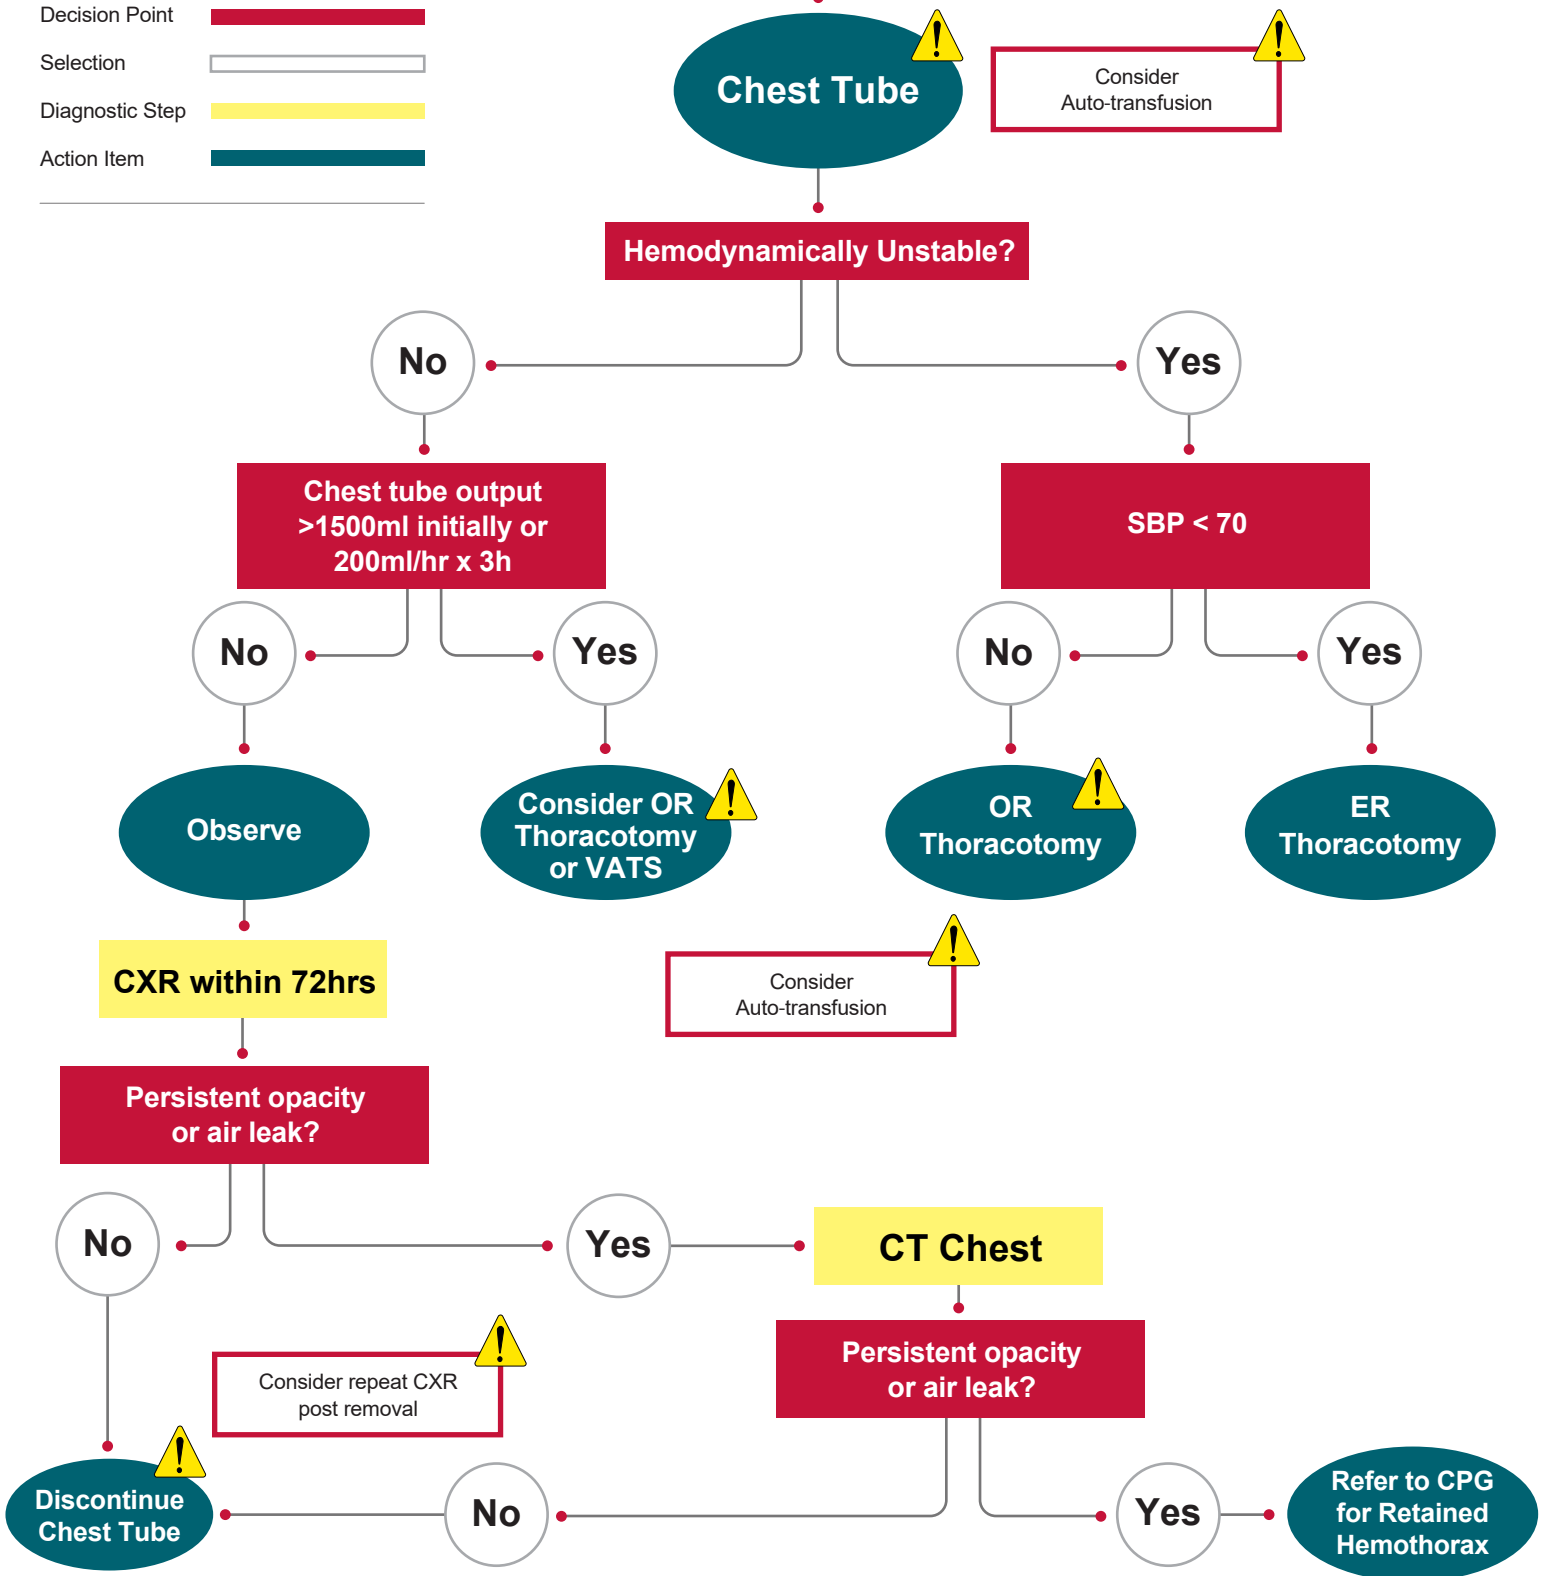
Decision Point
Selection
Diagnostic Step
Action Item

Chest Tube

Consider Auto-transfusion

Hemodynamically Unstable?

No

Yes

Chest tube output >1500ml initially or 200ml/hr x 3h

SBP < 70

No

Yes

No

Yes

Observe

Consider OR Thoracotomy or VATS

OR Thoracotomy

ER Thoracotomy

CXR within 72hrs

Consider Auto-transfusion

Persistent opacity or air leak?

No

Yes

CT Chest

Consider repeat CXR post removal

Persistent opacity or air leak?

Discontinue Chest Tube

No

Yes

Refer to CPG for Retained Hemothorax